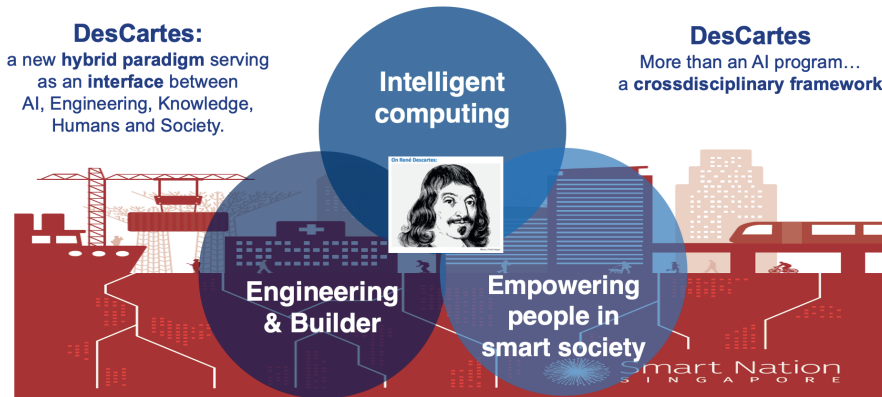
DesCartes:
a new hybrid paradigm serving as an interface between AI, Engineering, Knowledge, Humans and Society.

DesCartes
More than an AI program… a crossdisciplinary framework

Intelligent computing

On René Descartes:

Engineering & Builder

Empowering people in smart society

Smart Nation
SINGAPORE